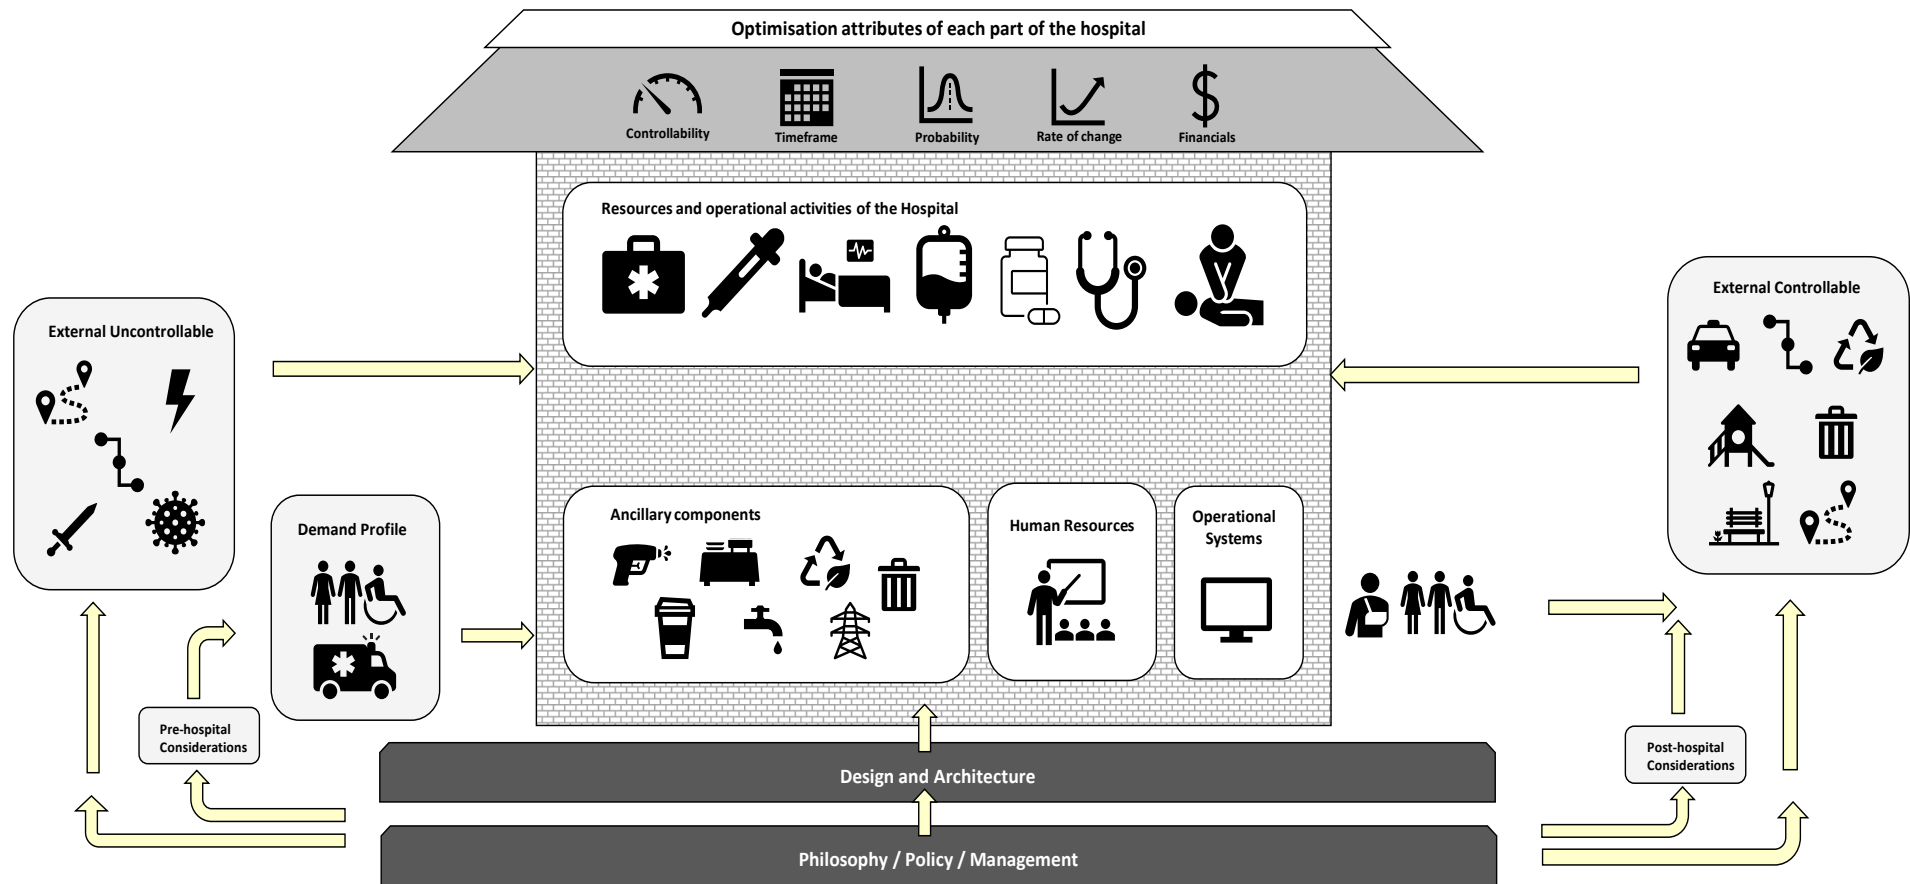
Optimisation attributes of each part of the hospital

Controllability
Timeframe
Probability
Rate of change
Financials

Resources and operational activities of the Hospital

External Uncontrollable

External Controllable

Demand Profile

Ancillary components

Human Resources

Operational Systems

Pre-hospital Considerations

Post-hospital Considerations

Design and Architecture

Philosophy / Policy / Management